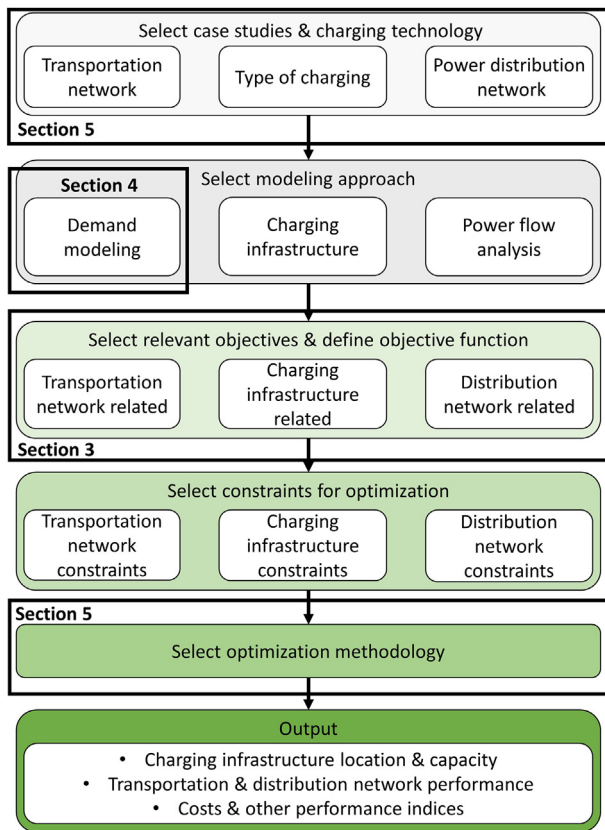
Select case studies & charging technology

Transportation network

Type of charging

Power distribution network

Section 5

Section 4

Select modeling approach

Demand modeling

Charging infrastructure

Power flow analysis

Select relevant objectives & define objective function

Transportation network related

Charging infrastructure related

Distribution network related

Section 3

Select constraints for optimization

Transportation network constraints

Charging infrastructure constraints

Distribution network constraints

Section 5

Select optimization methodology

Output

• Charging infrastructure location & capacity
• Transportation & distribution network performance
• Costs & other performance indices